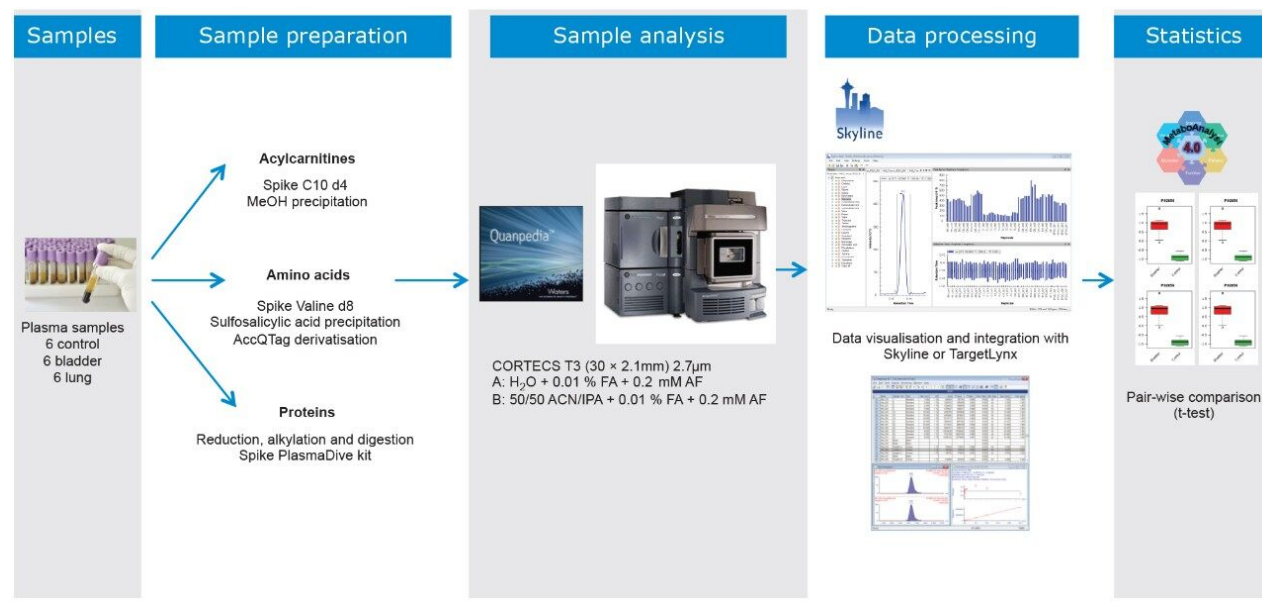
Samples

Plasma samples
6 control
6 bladder
6 lung

Sample preparation

Acylcarnitines
Spike C10 d4
MeOH precipitation

Amino acids
Spike Valine d8
Sulfosalicylic acid precipitation
AccQTag derivatisation

Proteins
Reduction, alkylation and digestion
Spike PlasmaDive kit

Sample analysis

Quanpedia™
Waters

CORTECS T3 (30 × 2.1mm) 2.7µm
A: $H_2O$ + 0.01 % FA + 0.2 mM AF
B: 50/50 ACN/IPA + 0.01 % FA + 0.2 mM AF

Data processing

Skyline

Data visualisation and integration with Skyline or TargetLynx

Statistics

MetaboAnalyst 4.0

Pair-wise comparison (t-test)